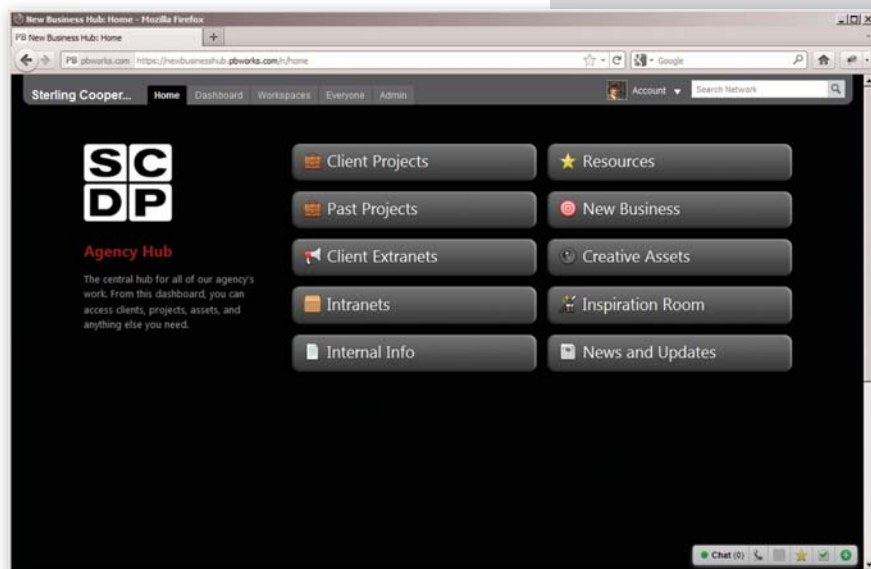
New Business Hub: Home - Mozilla Firefox

PB New Business Hub: Home +

PB pbworks.com https://newbusinesshub.pbworks.com/n/home

Google

Sterling Cooper... Home Dashboard Workspaces Everyone Admin

Account Search Network

SC
DP

Agency Hub

The central hub for all of our agency's work. From this dashboard, you can access clients, projects, assets, and anything else you need.

Client Projects

Resources

Past Projects

New Business

Client Extranets

Creative Assets

Intranets

Inspiration Room

Internal Info

News and Updates

Chat (0)